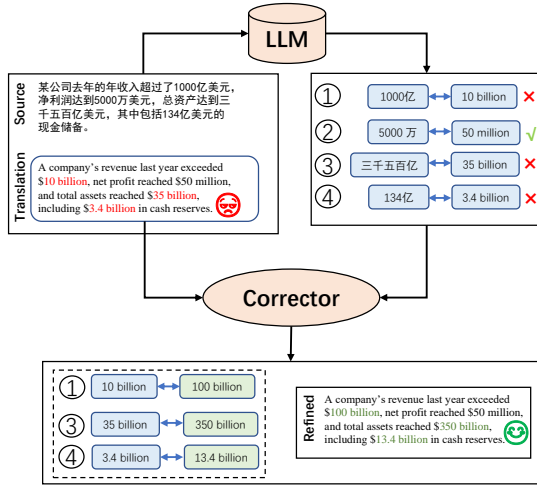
LLM

Source
某公司去年的年收入超过了1000亿美元，净利润达到5000万美元，总资产达到三千五百亿美元，其中包括134亿美元的现金储备。

Translation
A company's revenue last year exceeded $10 billion, net profit reached $50 million, and total assets reached $35 billion, including $3.4 billion in cash reserves.

①	1000亿	10 billion	✕
②	5000 万	50 million	√
③	三千五百亿	35 billion	✕
④	134亿	3.4 billion	✕

Corrector

①	10 billion	100 billion
③	35 billion	350 billion
④	3.4 billion	13.4 billion

Refined
A company's revenue last year exceeded $100 billion, net profit reached $50 million, and total assets reached $350 billion, including $13.4 billion in cash reserves.